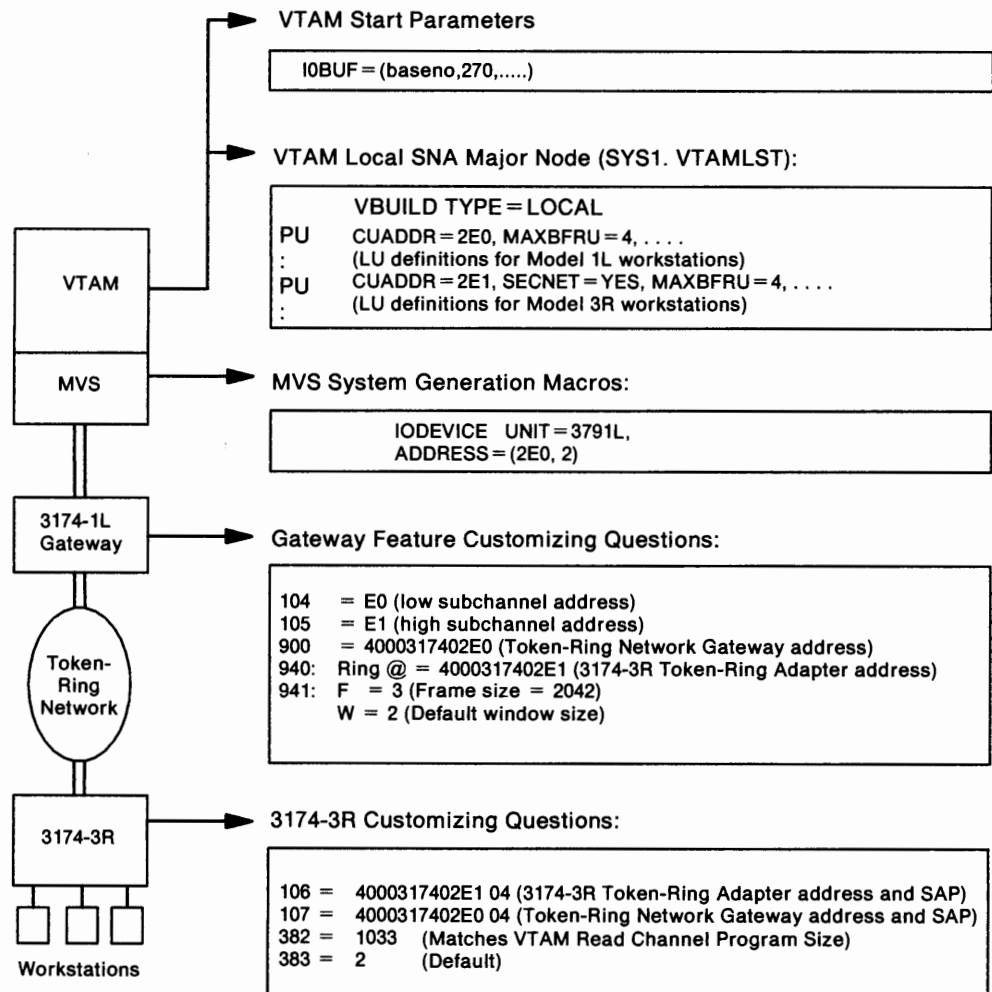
VTAM Start Parameters

I0BUF = (baseno,270,.....)

VTAM Local SNA Major Node (SYS1. VTAMLST):

VBUILD TYPE = LOCAL
PU CUADDR = 2E0, MAXBFRU = 4, . . . .
: (LU definitions for Model 1L workstations)
PU CUADDR = 2E1, SECNET = YES, MAXBFRU = 4, . . . .
: (LU definitions for Model 3R workstations)

VTAM

MVS

MVS System Generation Macros:

IODEVICE UNIT = 3791L,
ADDRESS = (2E0, 2)

3174-1L Gateway

Gateway Feature Customizing Questions:

104 = E0 (low subchannel address)
105 = E1 (high subchannel address)
900 = 4000317402E0 (Token-Ring Network Gateway address)
940: Ring @ = 4000317402E1 (3174-3R Token-Ring Adapter address)
941: F = 3 (Frame size = 2042)
W = 2 (Default window size)

Token-Ring Network

3174-3R

3174-3R Customizing Questions:

106 = 4000317402E1 04 (3174-3R Token-Ring Adapter address and SAP)
107 = 4000317402E0 04 (Token-Ring Network Gateway address and SAP)
382 = 1033 (Matches VTAM Read Channel Program Size)
383 = 2 (Default)

Workstations